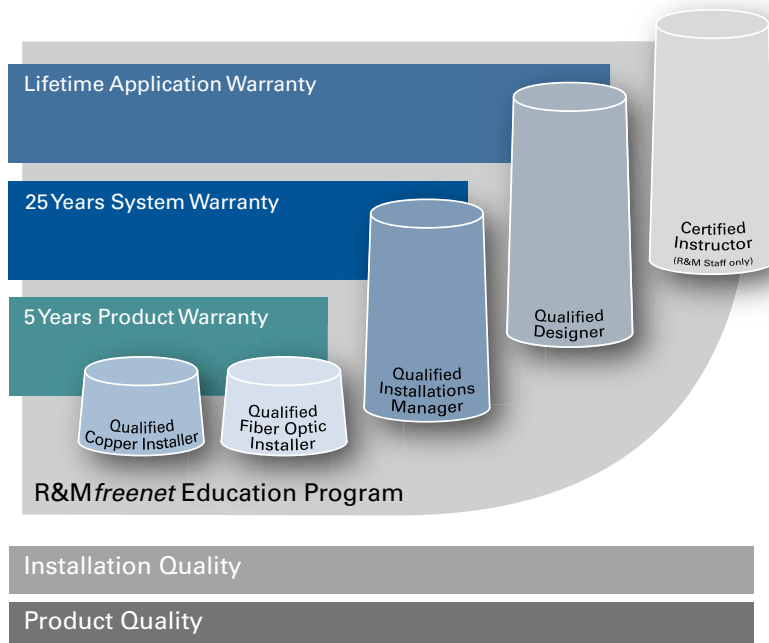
Lifetime Application Warranty

25 Years System Warranty

5 Years Product Warranty

Qualified Copper Installer

Qualified Fiber Optic Installer

Qualified Installations Manager

Qualified Designer

Certified Instructor
(R&M Staff only)

R&M *freenet* Education Program

Installation Quality

Product Quality